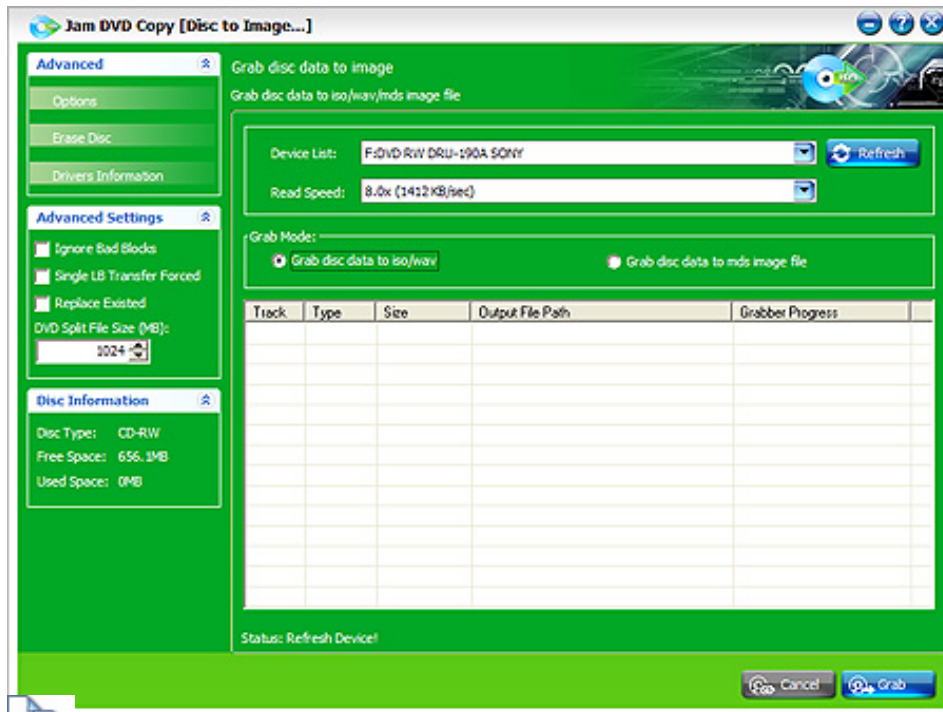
Jam DVD Copy [Disc to Image...]

Advanced
Options
Erase Disc
Drivers Information

Advanced Settings
Ignore Bad Blocks
Single LB Transfer Forced
Replace Existed
DVD Split File Size (MB):
1024

Disc Information
Disc Type: CD-RW
Free Space: 656.1MB
Used Space: 0MB

Grab disc data to image
Grab disc data to iso/wav/mds image file

Device List: F:DVD RW DRU-190A SONY
Refresh
Read Speed: 8.0x (1412 KB/sec)

Grab Mode:
Grab disc data to iso/wav
Grab disc data to mds image file

| Track | Type | Size | Output File Path | Grabber Progress |
|---|---|---|---|---|

Status: Refresh Device!

Cancel
Grab